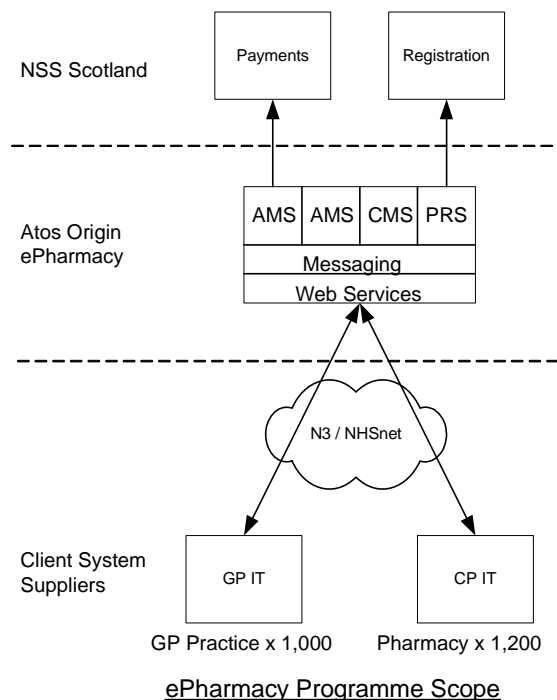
NSS Scotland

Payments

Registration

Atos Origin ePharmacy

AMS

AMS

CMS

PRS

Messaging

Web Services

N3 / NHSnet

Client System Suppliers

GP IT

CP IT

GP Practice x 1,000

Pharmacy x 1,200

ePharmacy Programme Scope